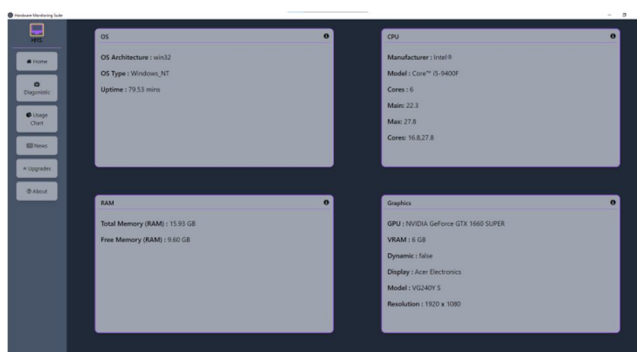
Hardware Monitoring Suite

HMS

Home

Diagnostic

Usage Chart

News

Upgrades

About

OS

OS Architecture : win32

OS Type : Windows_NT

Uptime : 79.53 mins

CPU

Manufacturer : Intel®

Model : Core™ i5-9400F

Cores : 6

Main: 22.3

Max: 27.8

Cores: 16.8,27.8

RAM

Total Memory (RAM) : 15.93 GB

Free Memory (RAM) : 9.60 GB

Graphics

GPU : NVIDIA GeForce GTX 1660 SUPER

VRAM : 6 GB

Dynamic : false

Display : Acer Electronics

Model : VG240Y S

Resolution : 1920 x 1080